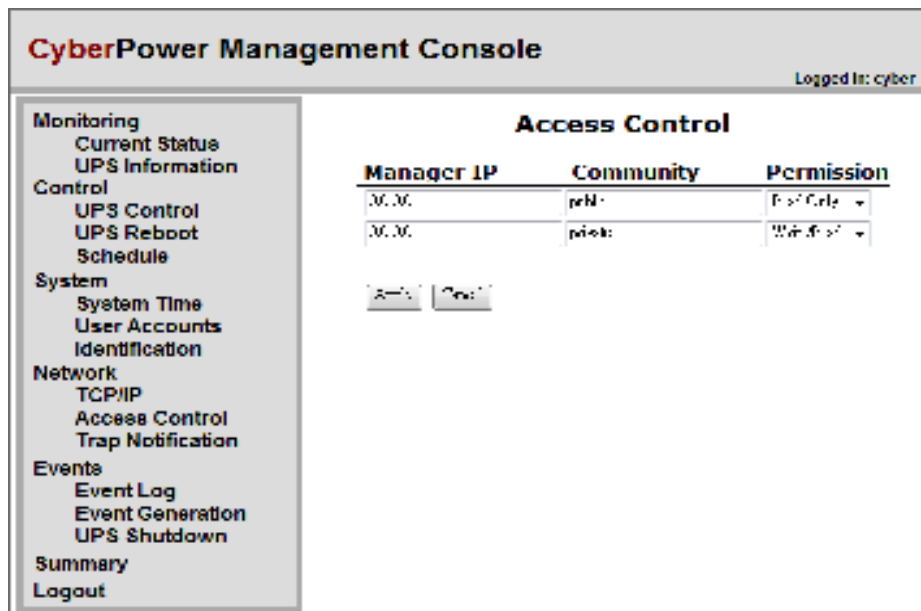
CyberPower Management Console

Logged In: cyber

Monitoring
Current Status
UPS Information
Control
UPS Control
UPS Reboot
Schedule
System
System Time
User Accounts
Identification
Network
TCP/IP
Access Control
Trap Notification
Events
Event Log
Event Generation
UPS Shutdown
Summary
Logout

Access Control

| Manager IP | Community | Permission |
|---|---|---|
| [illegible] | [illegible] | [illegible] |
| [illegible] | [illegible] | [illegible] |

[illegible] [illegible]